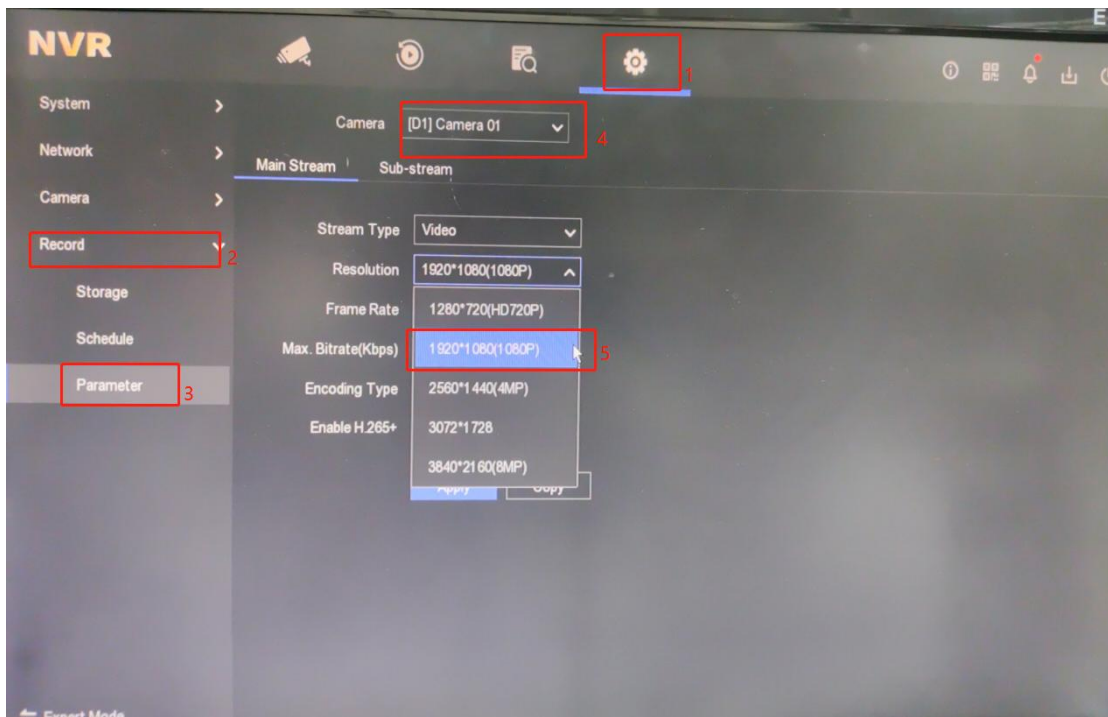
NVR

1

System

Network

Camera

Record

2

Storage

Schedule

Parameter

3

Camera [D1] Camera 01

4

Main Stream Sub-stream

Stream Type Video

Resolution 1920*1080(1080P)

Frame Rate

Max. Bitrate(Kbps)

Encoding Type

Enable H.265+

1280*720(HD720P)

1920*1080(1080P)

5

2560*1440(4MP)

3072*1728

3840*2160(8MP)

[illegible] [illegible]

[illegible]